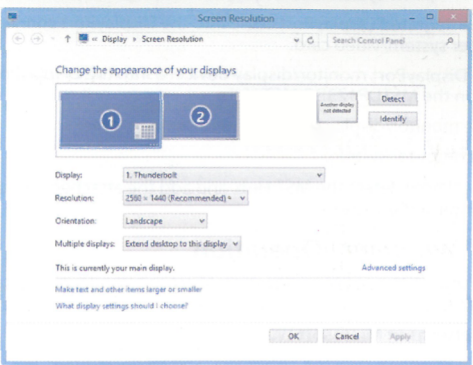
Screen Resolution

« Display › Screen Resolution

Search Control Panel

Change the appearance of your displays

1

2

Another display not detected

Detect

Identify

Display: 1. Thunderbolt

Resolution: 2560 × 1440 (Recommended)

Orientation: Landscape

Multiple displays: Extend desktop to this display

This is currently your main display.

Advanced settings

Make text and other items larger or smaller

What display settings should I choose?

OK

Cancel

Apply